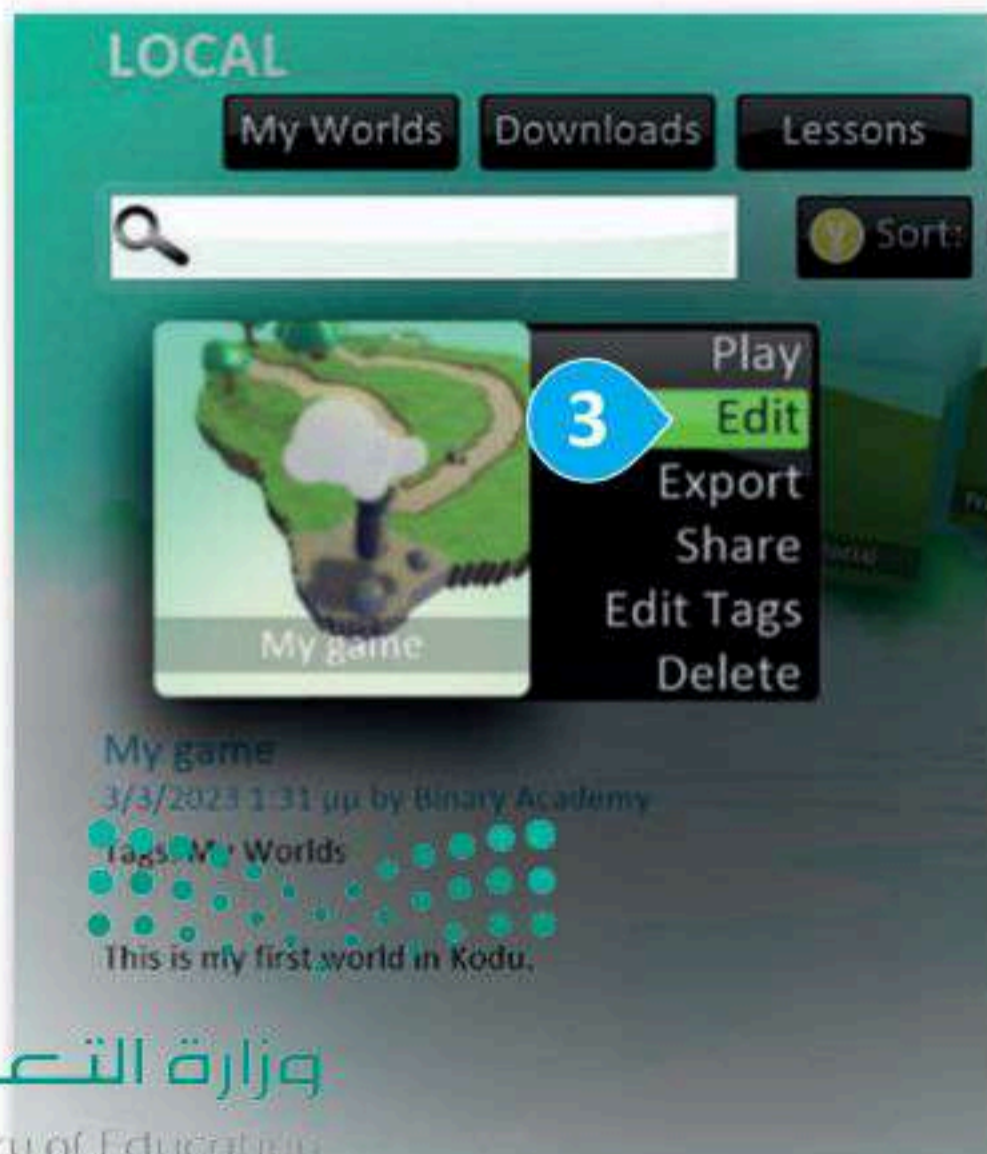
LOCAL

My Worlds

Downloads

Lessons

Sort:

My game

Play

3

Edit

Export

Share

Edit Tags

Delete

My game

3/3/2023 1:31 μμ by Binary Academy

Tags: My Worlds

This is my first world in Kodu.

وزارة التعـ

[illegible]y of Education